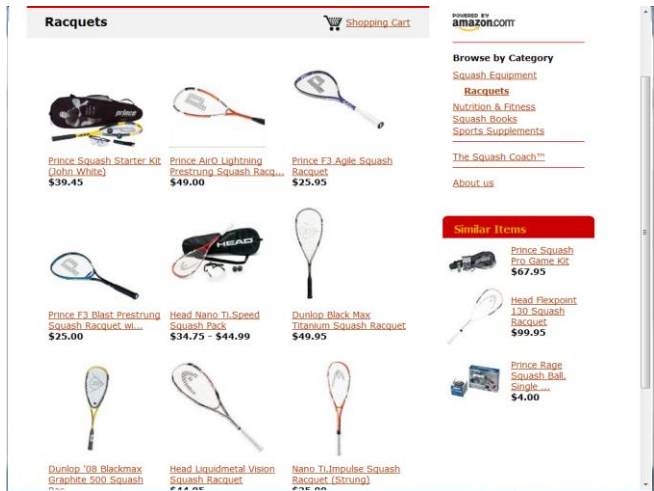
Racquets

Shopping Cart

POWERED BY amazon.com

Browse by Category

Squash Equipment

Racquets

Nutrition & Fitness

Squash Books

Sports Supplements

The Squash Coach™

About us

Prince Squash Starter Kit (John White)
$39.45

Prince AirO Lightning Prestrung Squash Racq...
$49.00

Prince F3 Agile Squash Racquet
$25.95

Prince F3 Blast Prestrung Squash Racquet wi...
$25.00

Head Nano Ti.Speed Squash Pack
$34.75 - $44.99

Dunlop Black Max Titanium Squash Racquet
$49.95

Dunlop '08 Blackmax Graphite 500 Squash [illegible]

Head Liquidmetal Vision Squash Racquet
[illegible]

Nano Ti.Impulse Squash Racquet (Strung)
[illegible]

Similar Items

Prince Squash Pro Game Kit
$67.95

Head Flexpoint 130 Squash Racquet
$99.95

Prince Rage Squash Ball, Single ...
$4.00